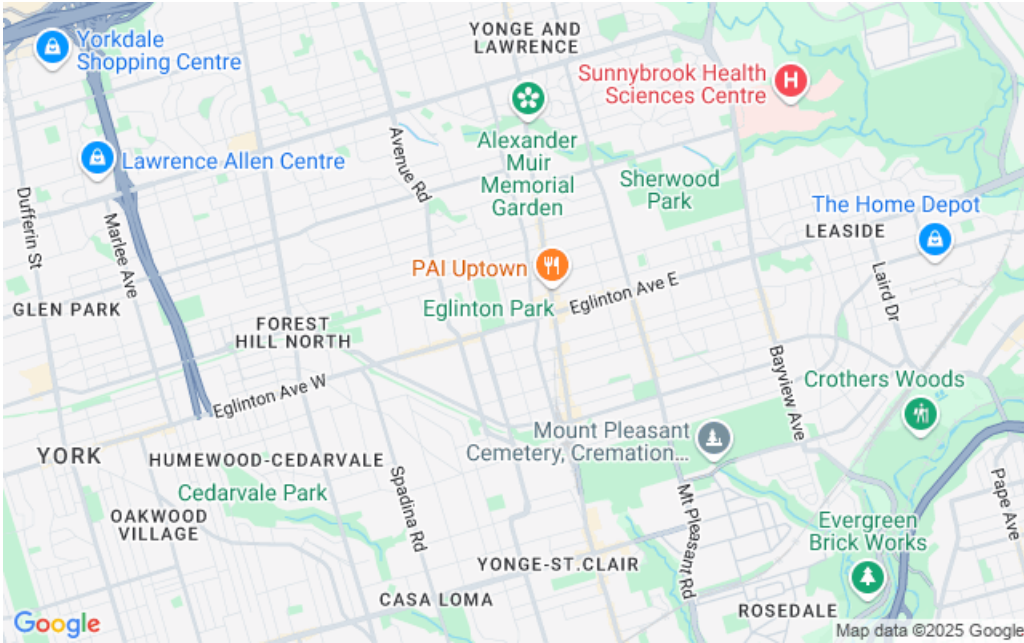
Yorkdale Shopping Centre

YONGE AND LAWRENCE

Sunnybrook Health Sciences Centre

Alexander Muir Memorial Garden

Lawrence Allen Centre

Avenue Rd

Sherwood Park

Dufferin St

Marlee Ave

The Home Depot

LEASIDE

PAI Uptown

Laird Dr

GLEN PARK

Eglinton Park

Eglinton Ave E

FOREST HILL NORTH

Bayview Ave

Crothers Woods

Eglinton Ave W

Mount Pleasant Cemetery, Cremation...

YORK

HUMEWOOD-CEDARVALE

Cedarvale Park

Spadina Rd

Mt Pleasant Rd

Pape Ave

OAKWOOD VILLAGE

Evergreen Brick Works

YONGE-ST.CLAIR

CASA LOMA

ROSEDALE

Google

Map data ©2025 Google